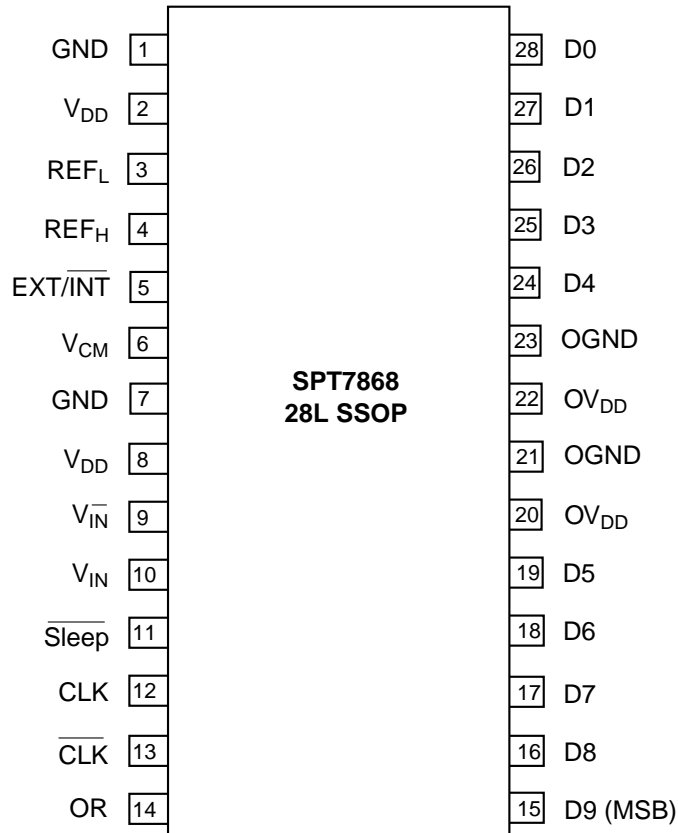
GND 1
$V_{DD}$ 2
$REF_L$ 3
$REF_H$ 4
$EXT/\overline{INT}$ 5
$V_{CM}$ 6
GND 7
$V_{DD}$ 8
$V_{\overline{IN}}$ 9
$V_{IN}$ 10
$\overline{Sleep}$ 11
CLK 12
$\overline{CLK}$ 13
OR 14

SPT7868
28L SSOP

28 D0
27 D1
26 D2
25 D3
24 D4
23 OGND
22 $OV_{DD}$
21 OGND
20 $OV_{DD}$
19 D5
18 D6
17 D7
16 D8
15 D9 (MSB)